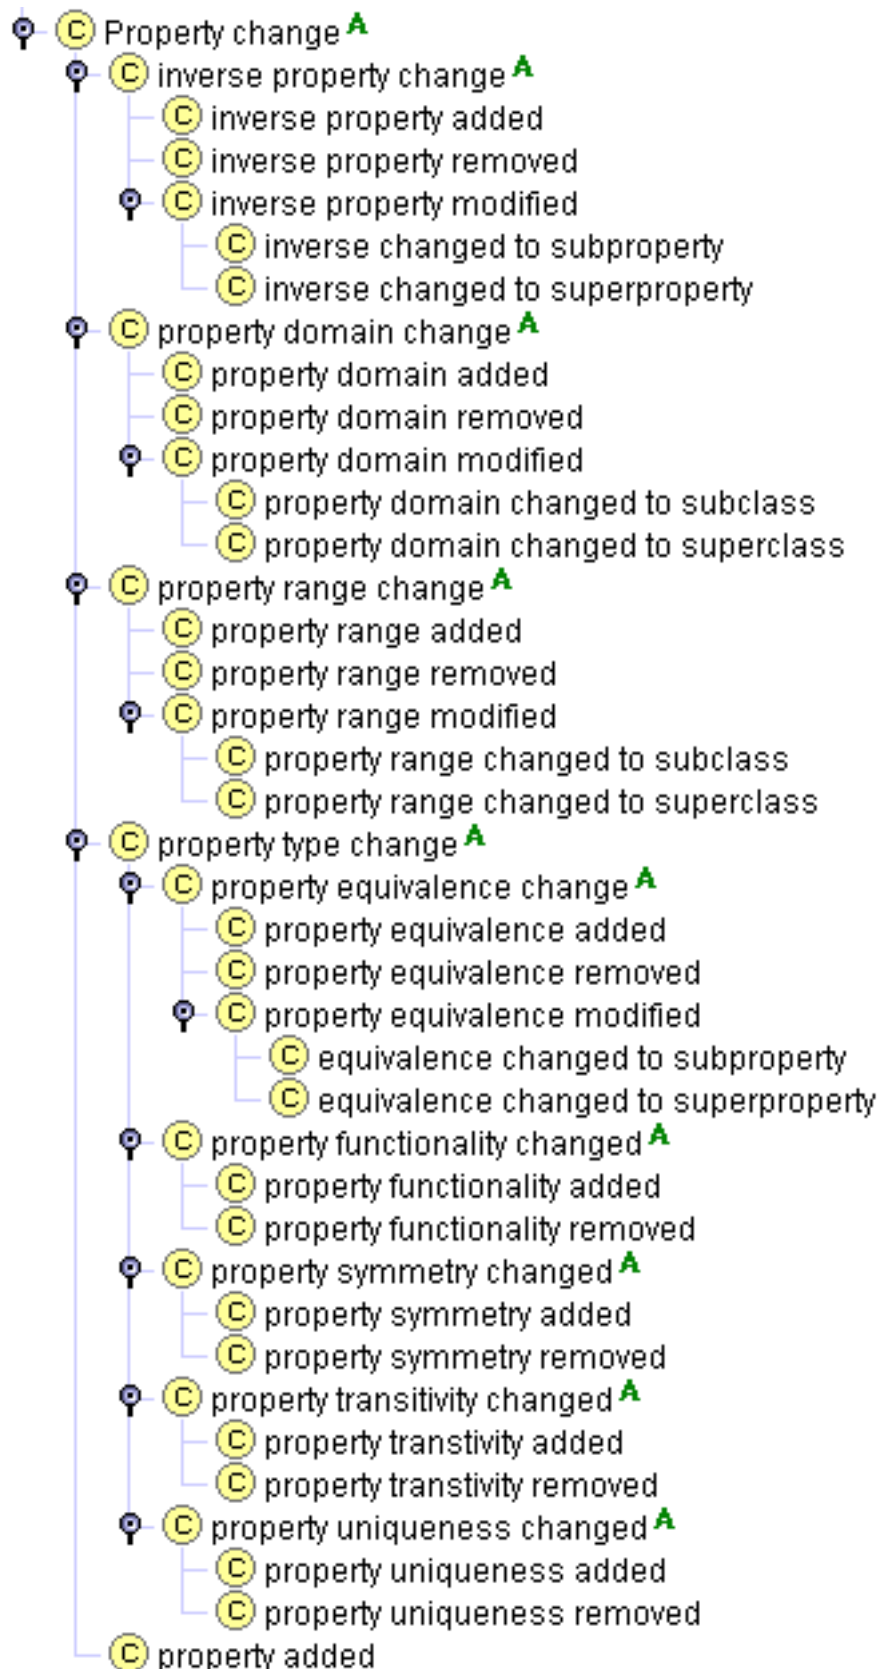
C Property change A
C inverse property change A
C inverse property added
C inverse property removed
C inverse property modified
C inverse changed to subproperty
C inverse changed to superproperty
C property domain change A
C property domain added
C property domain removed
C property domain modified
C property domain changed to subclass
C property domain changed to superclass
C property range change A
C property range added
C property range removed
C property range modified
C property range changed to subclass
C property range changed to superclass
C property type change A
C property equivalence change A
C property equivalence added
C property equivalence removed
C property equivalence modified
C equivalence changed to subproperty
C equivalence changed to superproperty
C property functionality changed A
C property functionality added
C property functionality removed
C property symmetry changed A
C property symmetry added
C property symmetry removed
C property transitivity changed A
C property transtivity added
C property transtivity removed
C property uniqueness changed A
C property uniqueness added
C property uniqueness removed
C property added